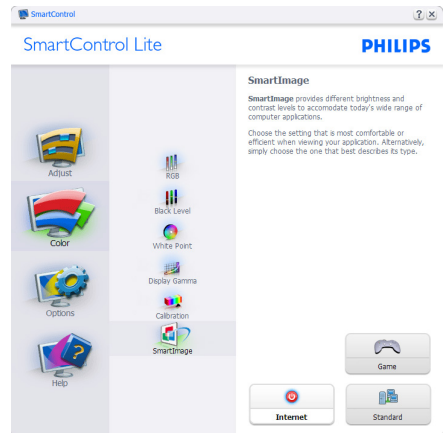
SmartControl

?
X

SmartControl Lite

PHILIPS

Adjust

Color

Options

Help

RGB

Black Level

White Point

Display Gamma

Calibration

SmartImage

SmartImage

SmartImage provides different brightness and contrast levels to accomodate today's wide range of computer applications.

Choose the setting that is most comfortable or efficient when viewing your application. Alternatively, simply choose the one that best describes its type.

Game

Internet

Standard